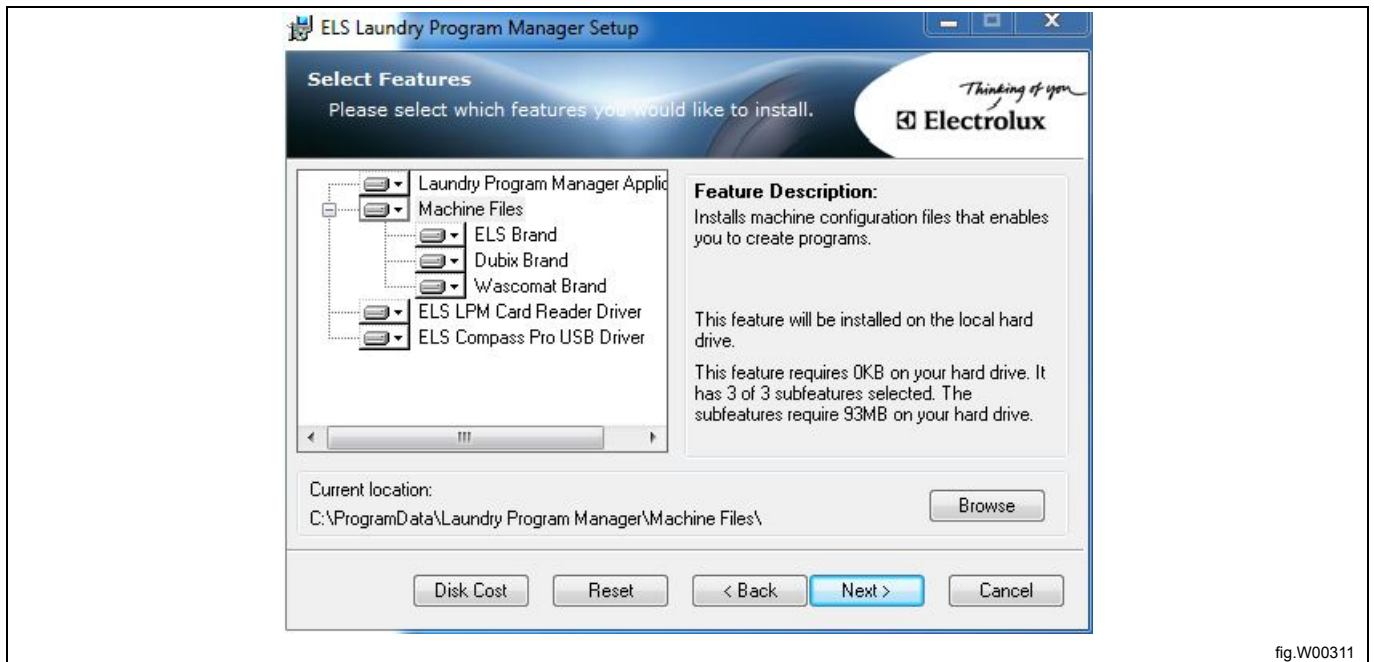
ELS Laundry Program Manager Setup

Select Features
Please select which features you would like to install.

Thinking of you
Electrolux

Laundry Program Manager Applic
Machine Files
ELS Brand
Dubix Brand
Wascomat Brand
ELS LPM Card Reader Driver
ELS Compass Pro USB Driver

Feature Description:
Installs machine configuration files that enables you to create programs.

This feature will be installed on the local hard drive.

This feature requires 0KB on your hard drive. It has 3 of 3 subfeatures selected. The subfeatures require 93MB on your hard drive.

Current location:
C:\ProgramData\Laundry Program Manager\Machine Files\

Browse

Disk Cost
Reset
< Back
Next >
Cancel

fig.W00311